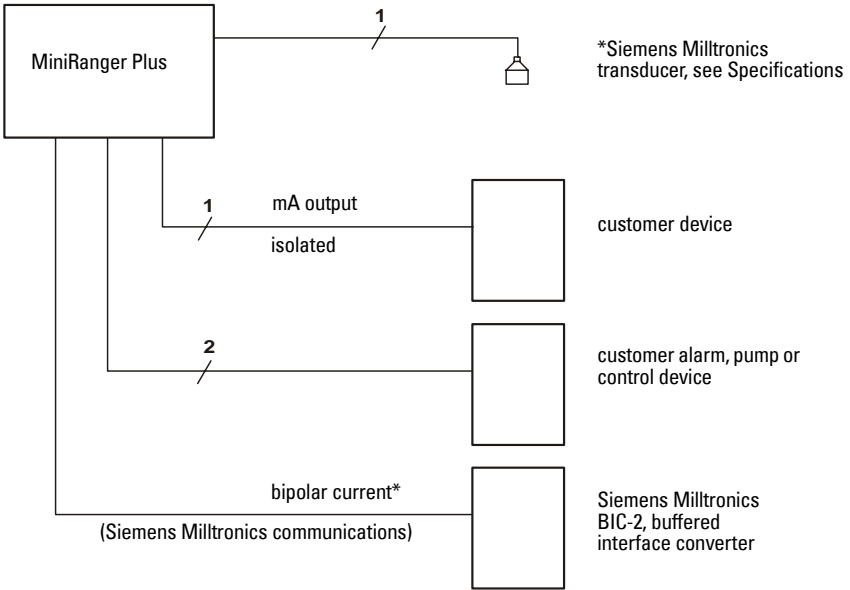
MiniRanger Plus

1

*Siemens Milltronics transducer, see Specifications

1

mA output

isolated

customer device

2

customer alarm, pump or control device

bipolar current*

(Siemens Milltronics communications)

Siemens Milltronics BIC-2, buffered interface converter